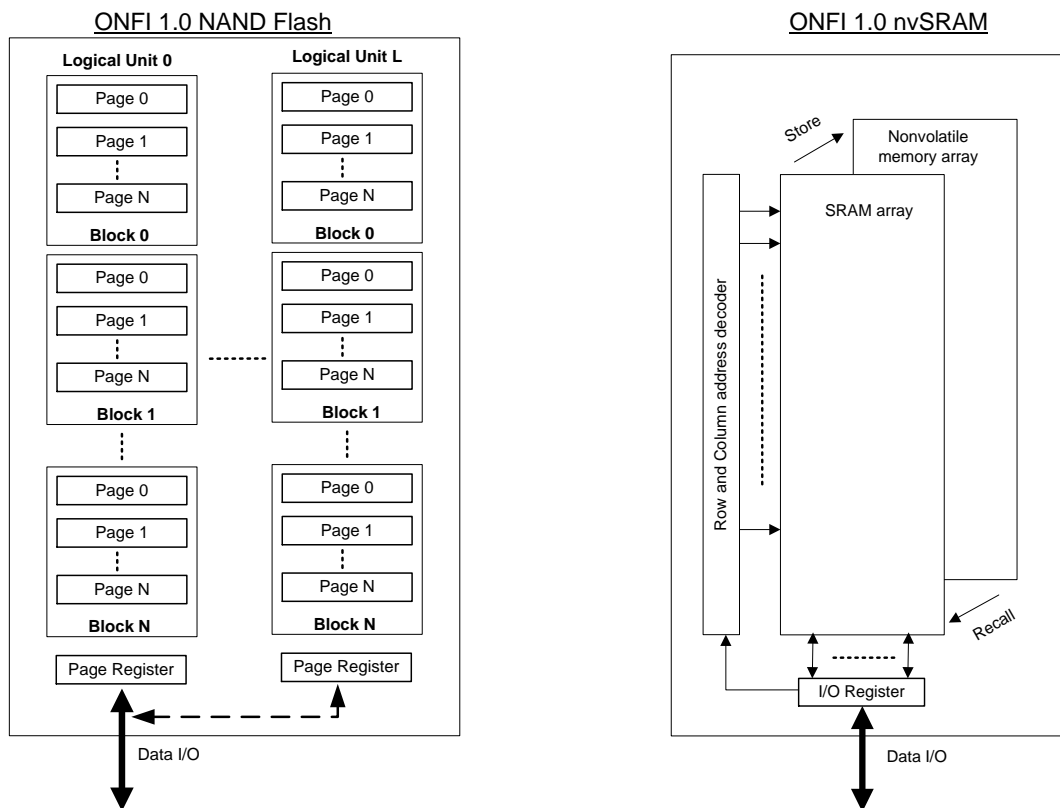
ONFI 1.0 NAND Flash

Logical Unit 0

Page 0

Page 1

Page N

Block 0

Page 0

Page 1

Page N

Block 1

Page 0

Page 1

Page N

Block N

Page Register

Logical Unit L

Page 0

Page 1

Page N

Block 0

Page 0

Page 1

Page N

Block 1

Page 0

Page 1

Page N

Block N

Page Register

Data I/O

ONFI 1.0 nvSRAM

Store

Nonvolatile memory array

SRAM array

Row and Column address decoder

Recall

I/O Register

Data I/O